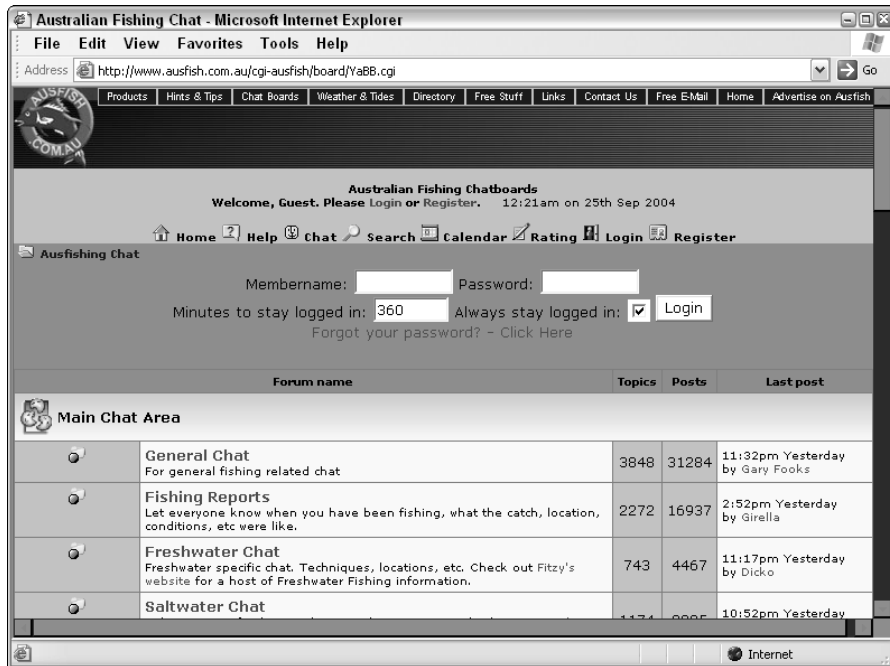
Australian Fishing Chat - Microsoft Internet Explorer

File Edit View Favorites Tools Help

Address http://www.ausfish.com.au/cgi-ausfish/board/YaBB.cgi Go

Products | Hints & Tips | Chat Boards | Weather & Tides | Directory | Free Stuff | Links | Contact Us | Free E-Mail | Home | Advertise on Ausfish

AUSFISH .COM.AU

Australian Fishing Chatboards
Welcome, Guest. Please Login or Register. 12:21am on 25th Sep 2004

Home Help Chat Search Calendar Rating Login Register

Ausfishing Chat

Membername: Password:
Minutes to stay logged in: 360 Always stay logged in: Login
Forgot your password? - Click Here

| | Forum name | Topics | Posts | Last post |
|---|---|---|---|---|
| | Main Chat Area | | | |
| | General Chat For general fishing related chat | 3848 | 31284 | 11:32pm Yesterday by Gary Fooks |
| | Fishing Reports Let everyone know when you have been fishing, what the catch, location, conditions, etc were like. | 2272 | 16937 | 2:52pm Yesterday by Girella |
| | Freshwater Chat Freshwater specific chat. Techniques, locations, etc. Check out Fitzy's website for a host of Freshwater Fishing information. | 743 | 4467 | 11:17pm Yesterday by Dicko |
| | Saltwater Chat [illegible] | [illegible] | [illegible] | 10:52pm Yesterday |

Internet